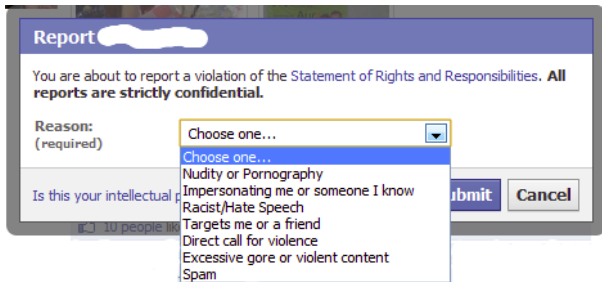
Report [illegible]

You are about to report a violation of the Statement of Rights and Responsibilities. **All reports are strictly confidential.**

Reason:
(required)

Choose one...

Choose one...
Nudity or Pornography
Impersonating me or someone I know
Racist/Hate Speech
Targets me or a friend
Direct call for violence
Excessive gore or violent content
Spam

Is this your intellectual p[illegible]

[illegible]ubmit

Cancel

10 people lik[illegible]